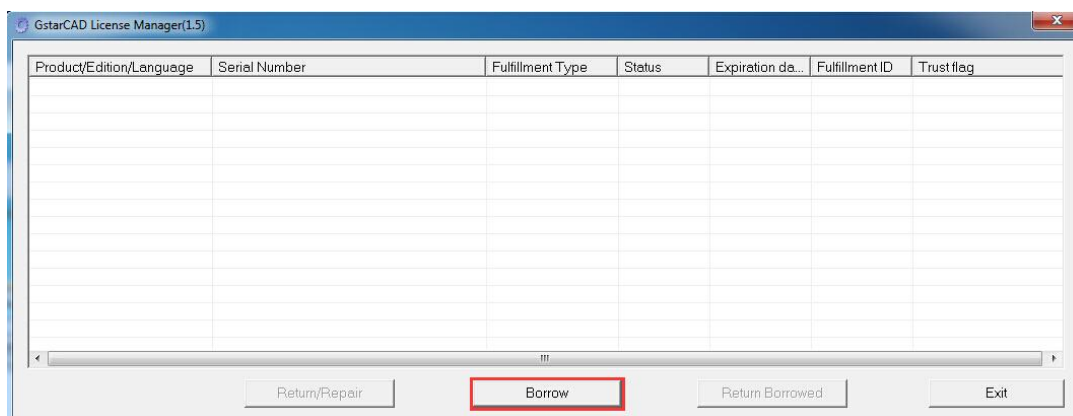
GstarCAD License Manager(1.5)

| Product/Edition/Language | Serial Number | Fulfillment Type | Status | Expiration da... | Fulfillment ID | Trust flag |
|---|---|---|---|---|---|---|

Return/Repair
Borrow
Return Borrowed
Exit